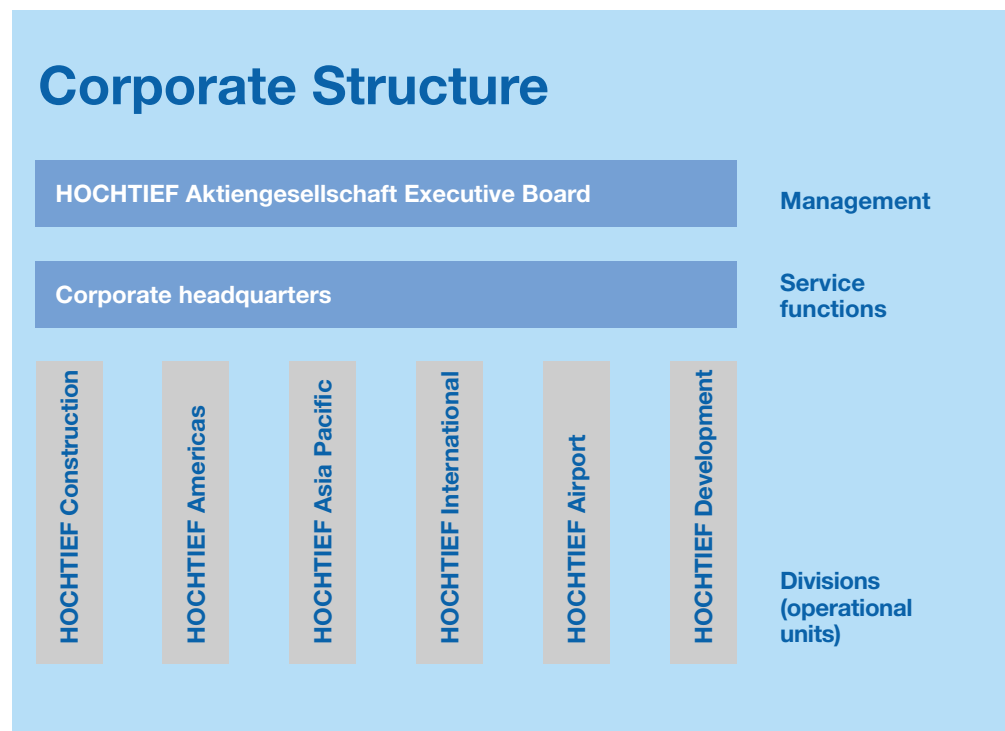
Corporate Structure

HOCHTIEF Aktiengesellschaft Executive Board

Management

Corporate headquarters

Service functions

HOCHTIEF Construction

HOCHTIEF Americas

HOCHTIEF Asia Pacific

HOCHTIEF International

HOCHTIEF Airport

HOCHTIEF Development

Divisions (operational units)